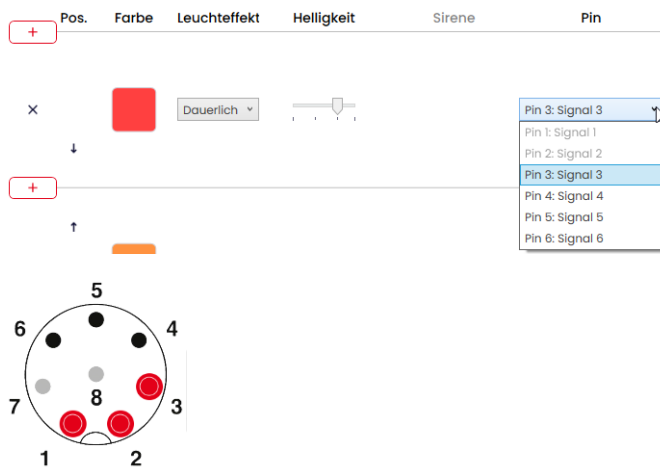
+ Pos. Farbe Leuchteffekt Helligkeit Sirene Pin

×

Dauerlich

Pin 3: Signal 3

Pin 1: Signal 1
Pin 2: Signal 2
Pin 3: Signal 3
Pin 4: Signal 4
Pin 5: Signal 5
Pin 6: Signal 6

↓

+

↑

5
6
4
7
8
3
1
2